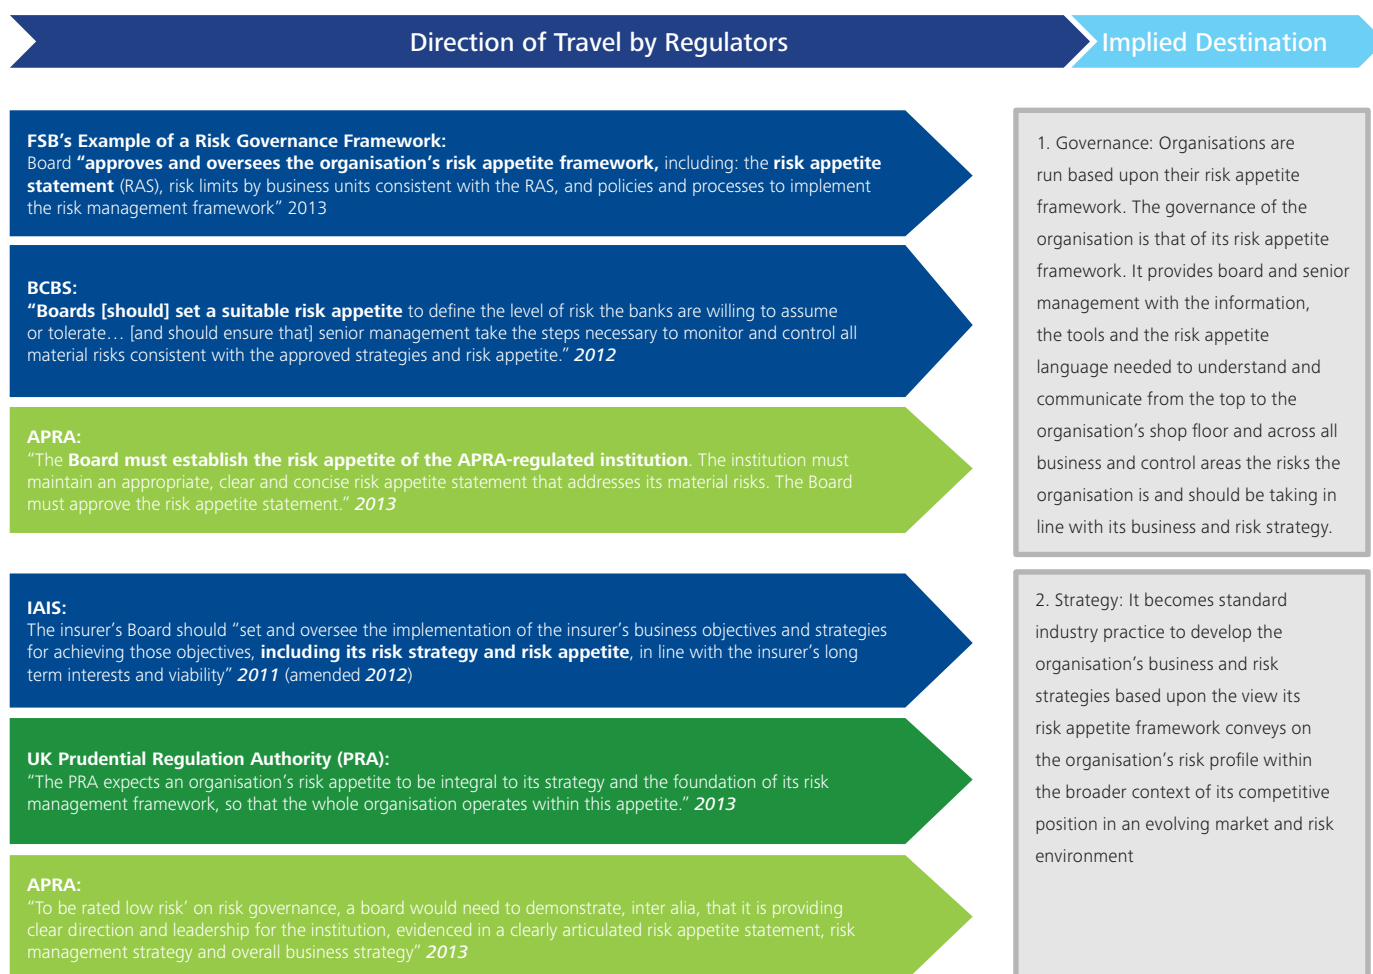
Direction of Travel by Regulators

Implied Destination

FSB's Example of a Risk Governance Framework:
Board "approves and oversees the organisation's risk appetite framework, including: the risk appetite statement (RAS), risk limits by business units consistent with the RAS, and policies and processes to implement the risk management framework" 2013

BCBS:
"Boards [should] set a suitable risk appetite to define the level of risk the banks are willing to assume or tolerate… [and should ensure that] senior management take the steps necessary to monitor and control all material risks consistent with the approved strategies and risk appetite." 2012

APRA:
"The Board must establish the risk appetite of the APRA-regulated institution. The institution must maintain an appropriate, clear and concise risk appetite statement that addresses its material risks. The Board must approve the risk appetite statement." 2013

IAIS:
The insurer's Board should "set and oversee the implementation of the insurer's business objectives and strategies for achieving those objectives, including its risk strategy and risk appetite, in line with the insurer's long term interests and viability" 2011 (amended 2012)

UK Prudential Regulation Authority (PRA):
"The PRA expects an organisation's risk appetite to be integral to its strategy and the foundation of its risk management framework, so that the whole organisation operates within this appetite." 2013

APRA:
"To be rated low risk' on risk governance, a board would need to demonstrate, inter alia, that it is providing clear direction and leadership for the institution, evidenced in a clearly articulated risk appetite statement, risk management strategy and overall business strategy" 2013

1. Governance: Organisations are run based upon their risk appetite framework. The governance of the organisation is that of its risk appetite framework. It provides board and senior management with the information, the tools and the risk appetite language needed to understand and communicate from the top to the organisation's shop floor and across all business and control areas the risks the organisation is and should be taking in line with its business and risk strategy.

2. Strategy: It becomes standard industry practice to develop the organisation's business and risk strategies based upon the view its risk appetite framework conveys on the organisation's risk profile within the broader context of its competitive position in an evolving market and risk environment